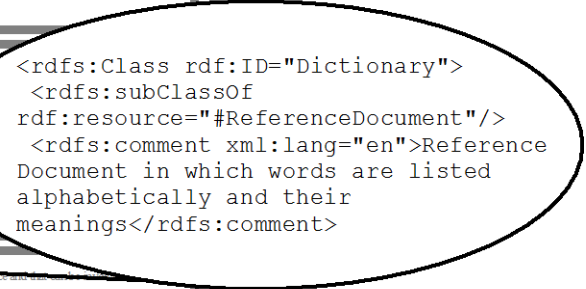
<rdfs:Class rdf:ID="Dictionary">
<rdfs:subClassOf rdf:resource="#ReferenceDocument"/>
<rdfs:comment xml:lang="en">Reference Document in which words are listed alphabetically and their meanings</rdfs:comment>